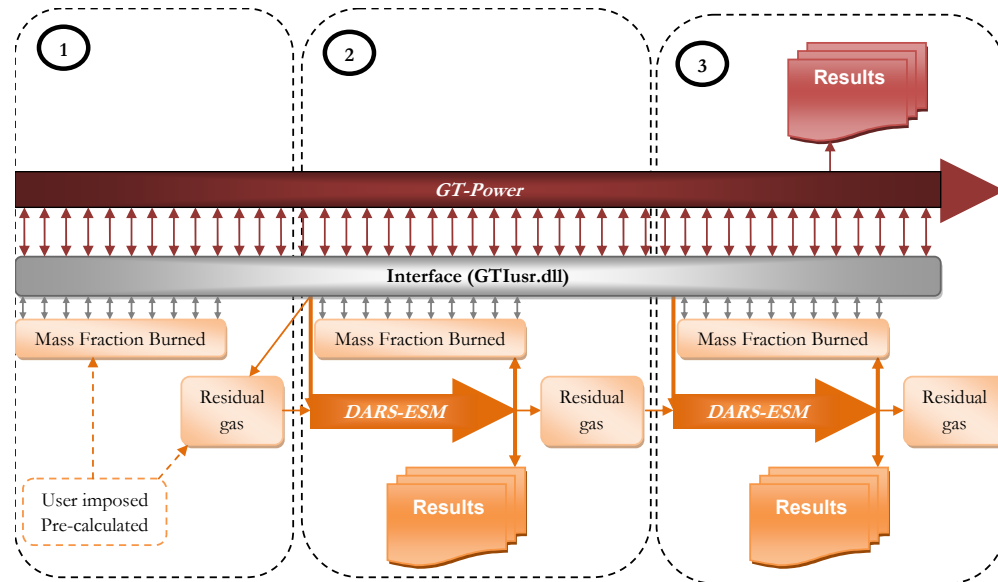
1

2

3

Results

GT-Power

Interface (GTIusr.dll)

Mass Fraction Burned

Residual gas

User imposed Pre-calculated

Mass Fraction Burned

DARS-ESM

Residual gas

Results

Mass Fraction Burned

DARS-ESM

Residual gas

Results